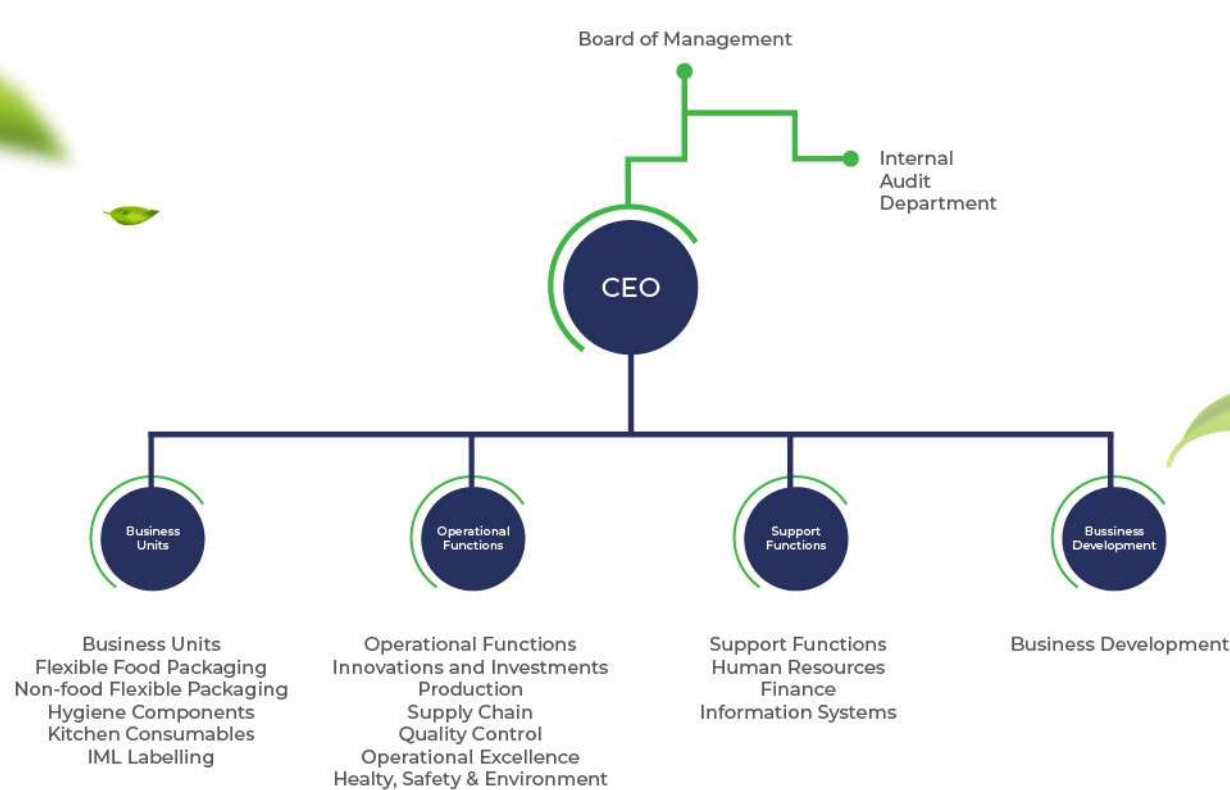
Board of Management

Internal
Audit
Department

CEO

Business Units

Operational Functions

Support Functions

Bussiness Development

Business Units
Flexible Food Packaging
Non-food Flexible Packaging
Hygiene Components
Kitchen Consumables
IML Labelling

Operational Functions
Innovations and Investments
Production
Supply Chain
Quality Control
Operational Excellence
Healty, Safety & Environment

Support Functions
Human Resources
Finance
Information Systems

Business Development